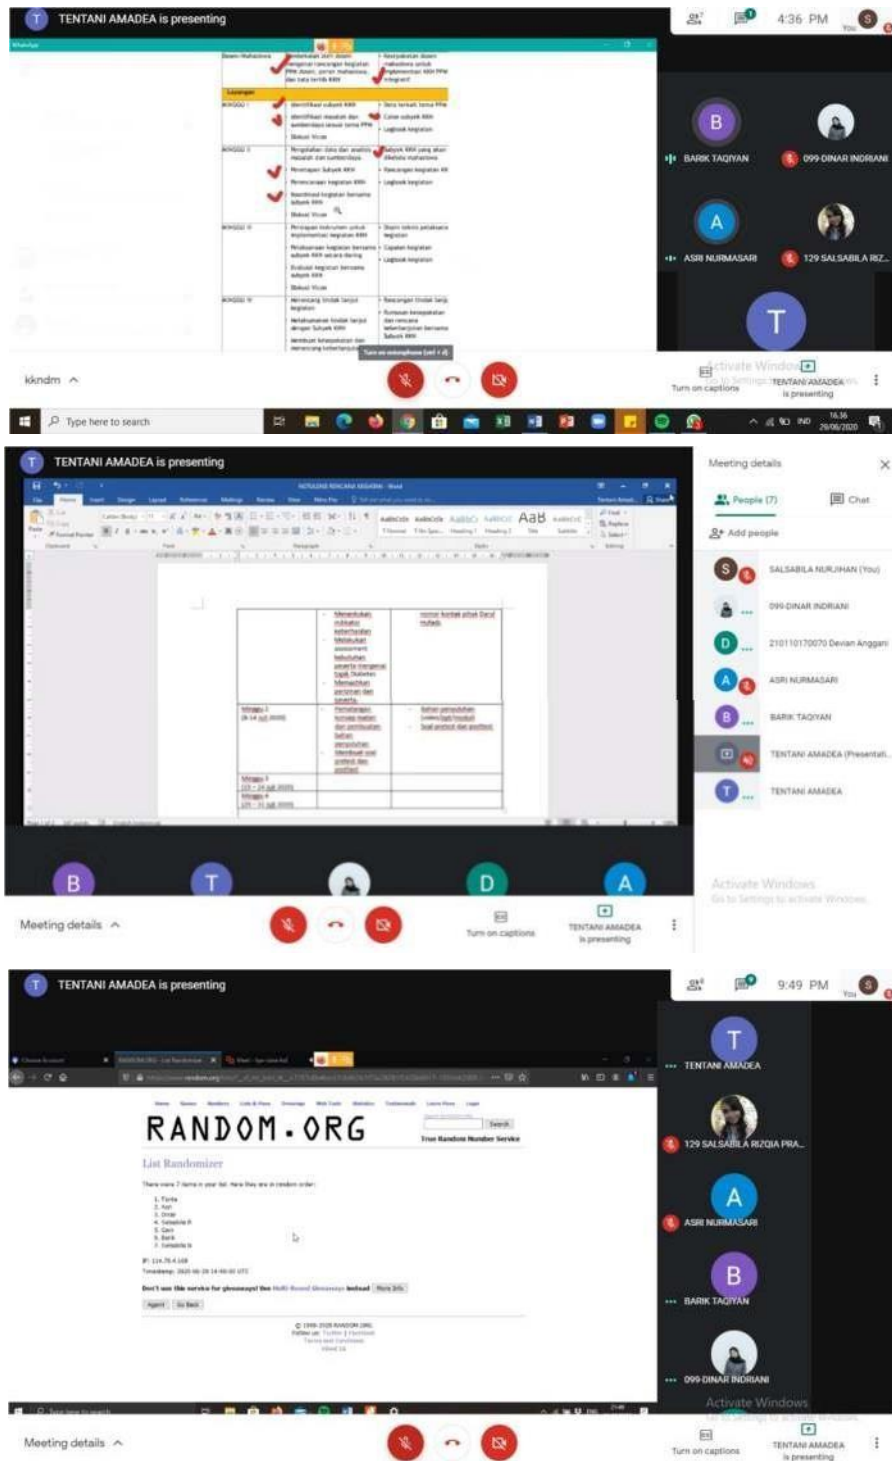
TENTANI AMADEA is presenting

4:36 PM

You

Luaran

BARIK TAQIYAN

099-DINAR INDRIANI

ASRI NURMASARI

129 SALSABILA RIZ...

Turn on microphone (ctrl + d)

kkndm

Activate Windows
Go to Settings to activate Windows.

Turn on captions

TENTANI AMADEA is presenting

Type here to search

16.36
29/06/2020

TENTANI AMADEA is presenting

Meeting details

People (7)

Chat

Add people

SALSABILA NURJIHAN (You)

099-DINAR INDRIANI

210110170070 Devian Anggani

ASRI NURMASARI

BARIK TAQIYAN

TENTANI AMADEA (Presentati...

TENTANI AMADEA

Activate Windows
Go to Settings to activate Windows.

Meeting details

Turn on captions

TENTANI AMADEA is presenting

TENTANI AMADEA is presenting

9:49 PM

You

TENTANI AMADEA

RANDOM.ORG

True Random Number Service

List Randomizer

There were 7 items in your list. Here they are in random order:

1. Tania
2. Ayi
3. Dinar
4. Salsabila R
5. Gani
6. Barik
7. Salsabila N

Don't use this service for giveaways! Use Multi-Round Giveaways instead

Again

Go Back

© 1998-2020 RANDOM.ORG

129 SALSABILA RIZQIA PRA...

ASRI NURMASARI

BARIK TAQIYAN

099-DINAR INDRIANI

Activate Windows
Go to Settings to activate Windows.

Meeting details

Turn on captions

TENTANI AMADEA is presenting